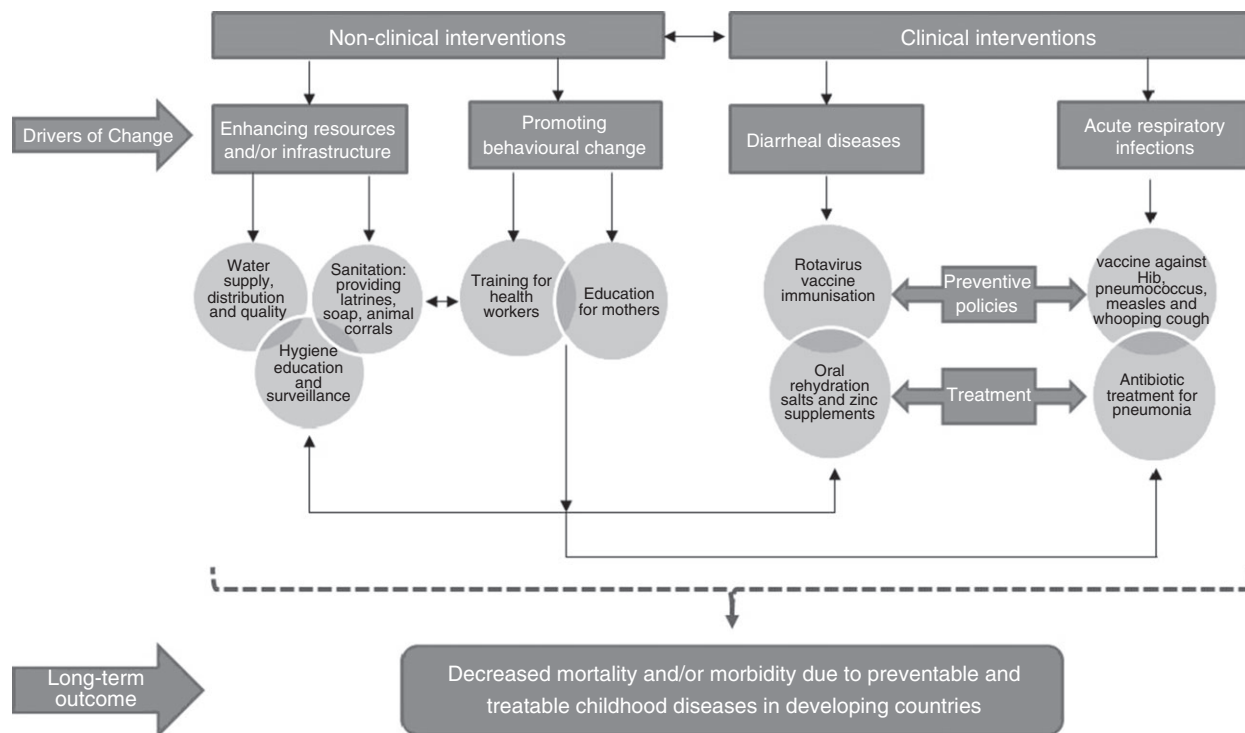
Non-clinical interventions

Clinical interventions

Drivers of Change

Enhancing resources and/or infrastructure

Promoting behavioural change

Diarrheal diseases

Acute respiratory infections

Water supply, distribution and quality

Sanitation: providing latrines, soap, animal corrals

Hygiene education and surveillance

Training for health workers

Education for mothers

Rotavirus vaccine immunisation

Preventive policies

vaccine against Hib, pneumococcus, measles and whooping cough

Oral rehydration salts and zinc supplements

Treatment

Antibiotic treatment for pneumonia

Long-term outcome

Decreased mortality and/or morbidity due to preventable and treatable childhood diseases in developing countries